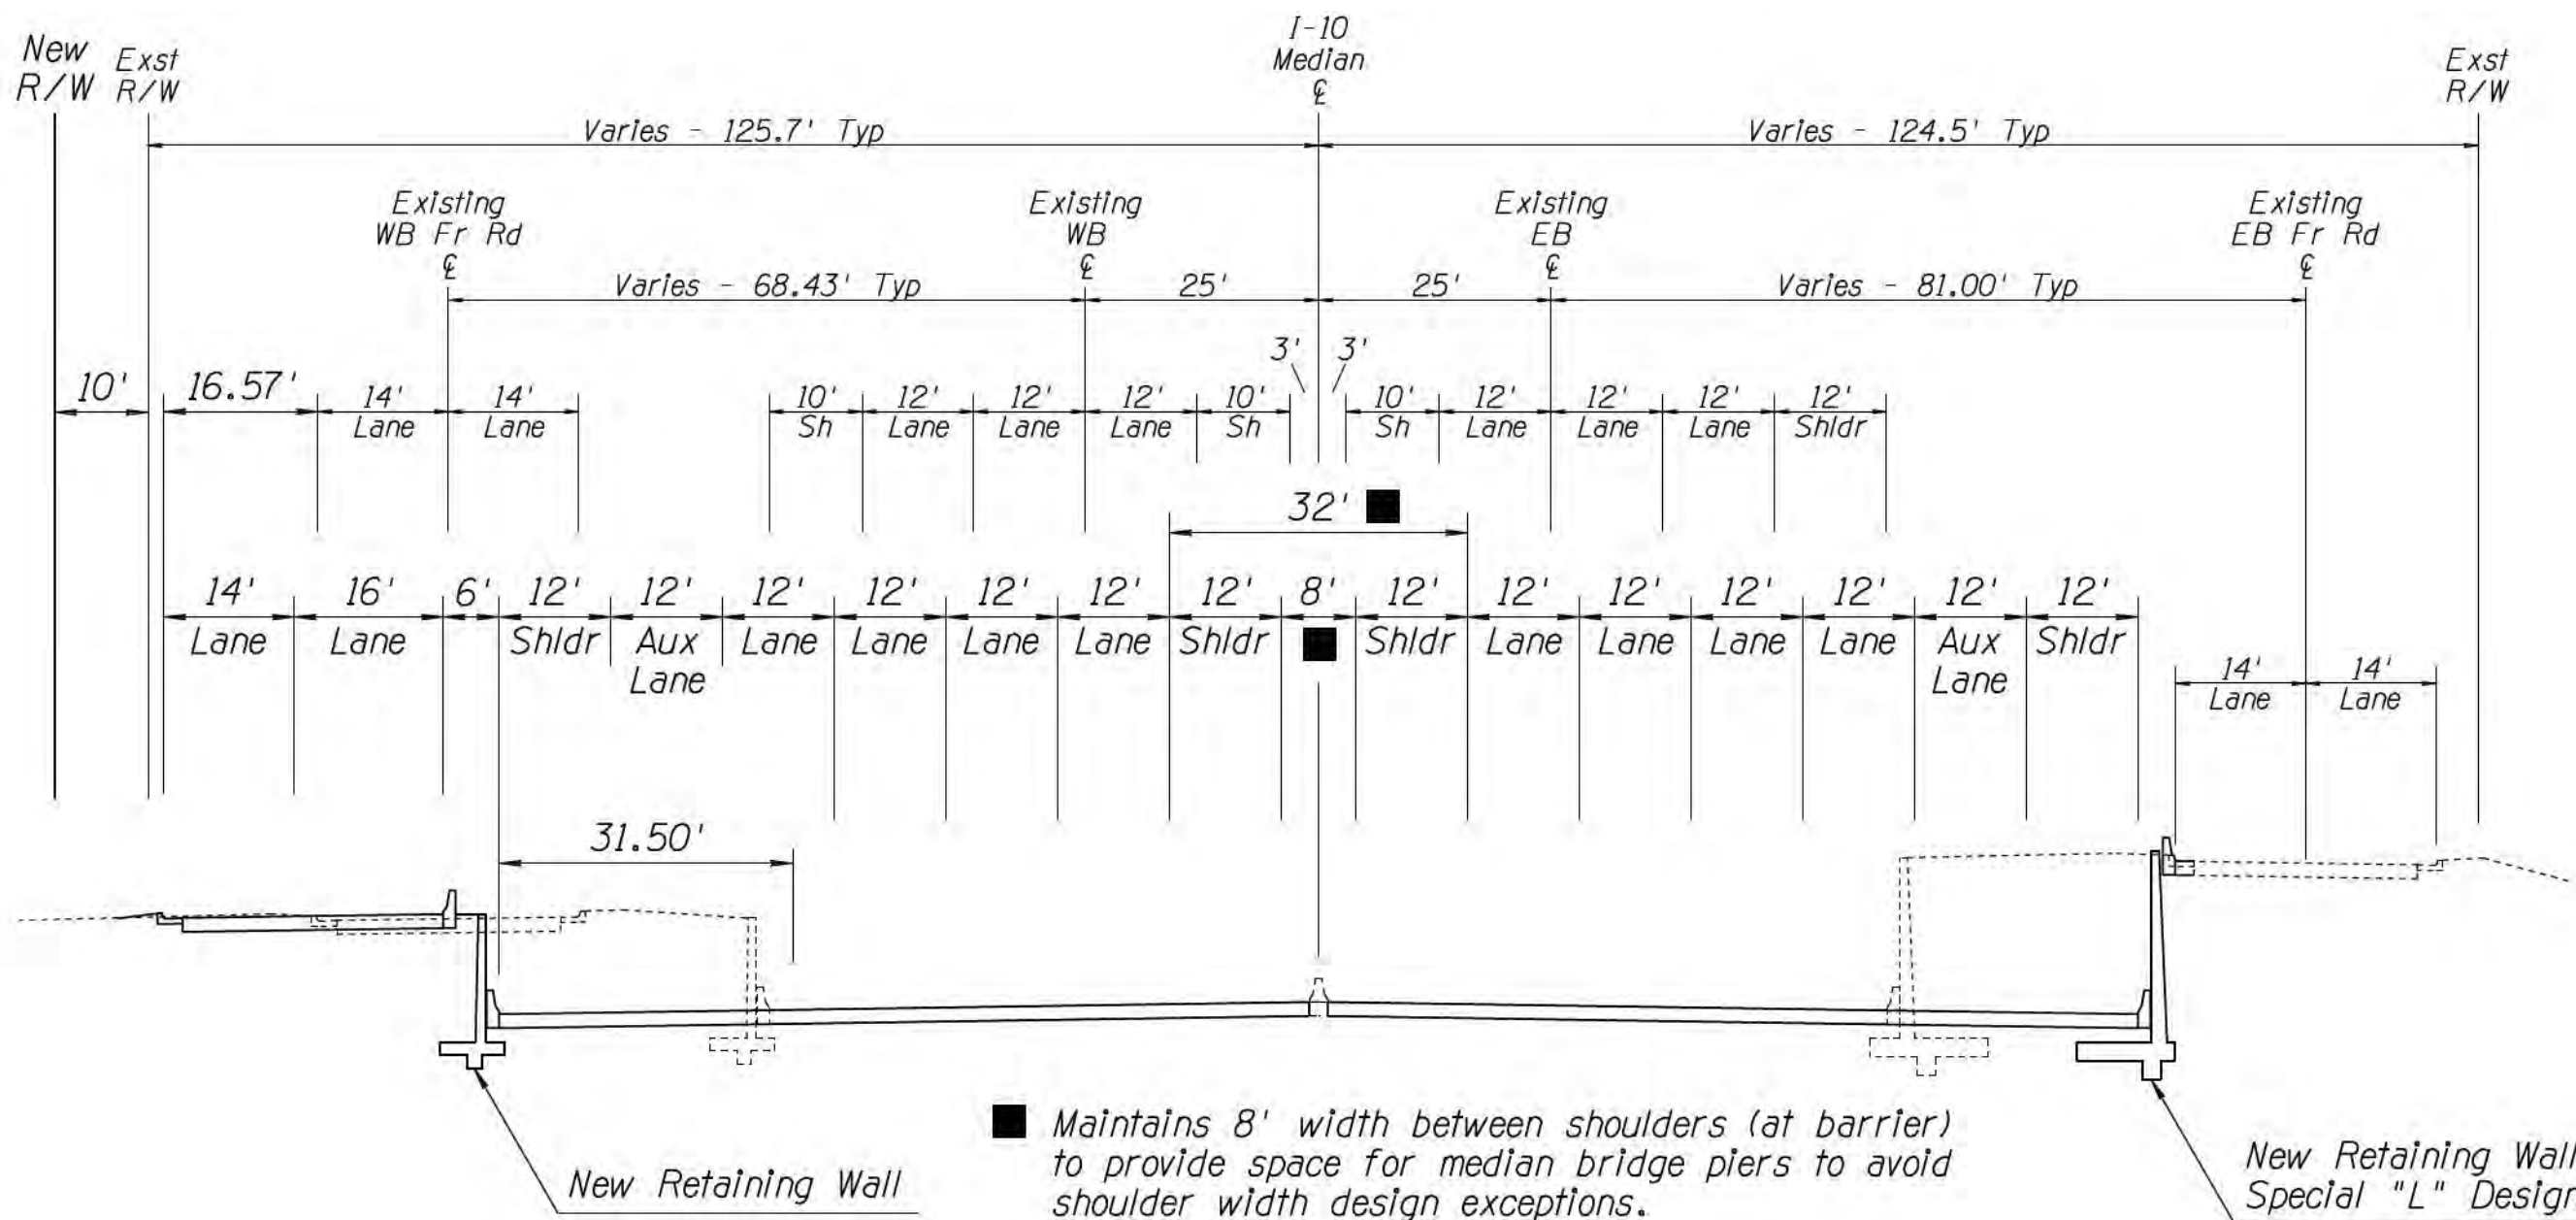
New R/W
Exst R/W

I-10 Median ℄

Exst R/W

Varies - 125.7' Typ
Varies - 124.5' Typ

Existing WB Fr Rd ℄
Existing WB ℄
Existing EB ℄
Existing EB Fr Rd ℄

Varies - 68.43' Typ
25'
25'
Varies - 81.00' Typ

3'
3'

10'
16.57'
14' Lane
14' Lane
10' Sh
12' Lane
12' Lane
12' Lane
10' Sh
10' Sh
12' Lane
12' Lane
12' Lane
12' Shldr

32' ■

14' Lane
16' Lane
6'
12' Shldr
12' Aux Lane
12' Lane
12' Lane
12' Lane
12' Lane
12' Shldr
8' ■
12' Shldr
12' Lane
12' Lane
12' Lane
12' Lane
12' Aux Lane
12' Shldr

14' Lane
14' Lane

31.50'

■ Maintains 8' width between shoulders (at barrier) to provide space for median bridge piers to avoid shoulder width design exceptions.

New Retaining Wall

New Retaining Wal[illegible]
Special "L" Desig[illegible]